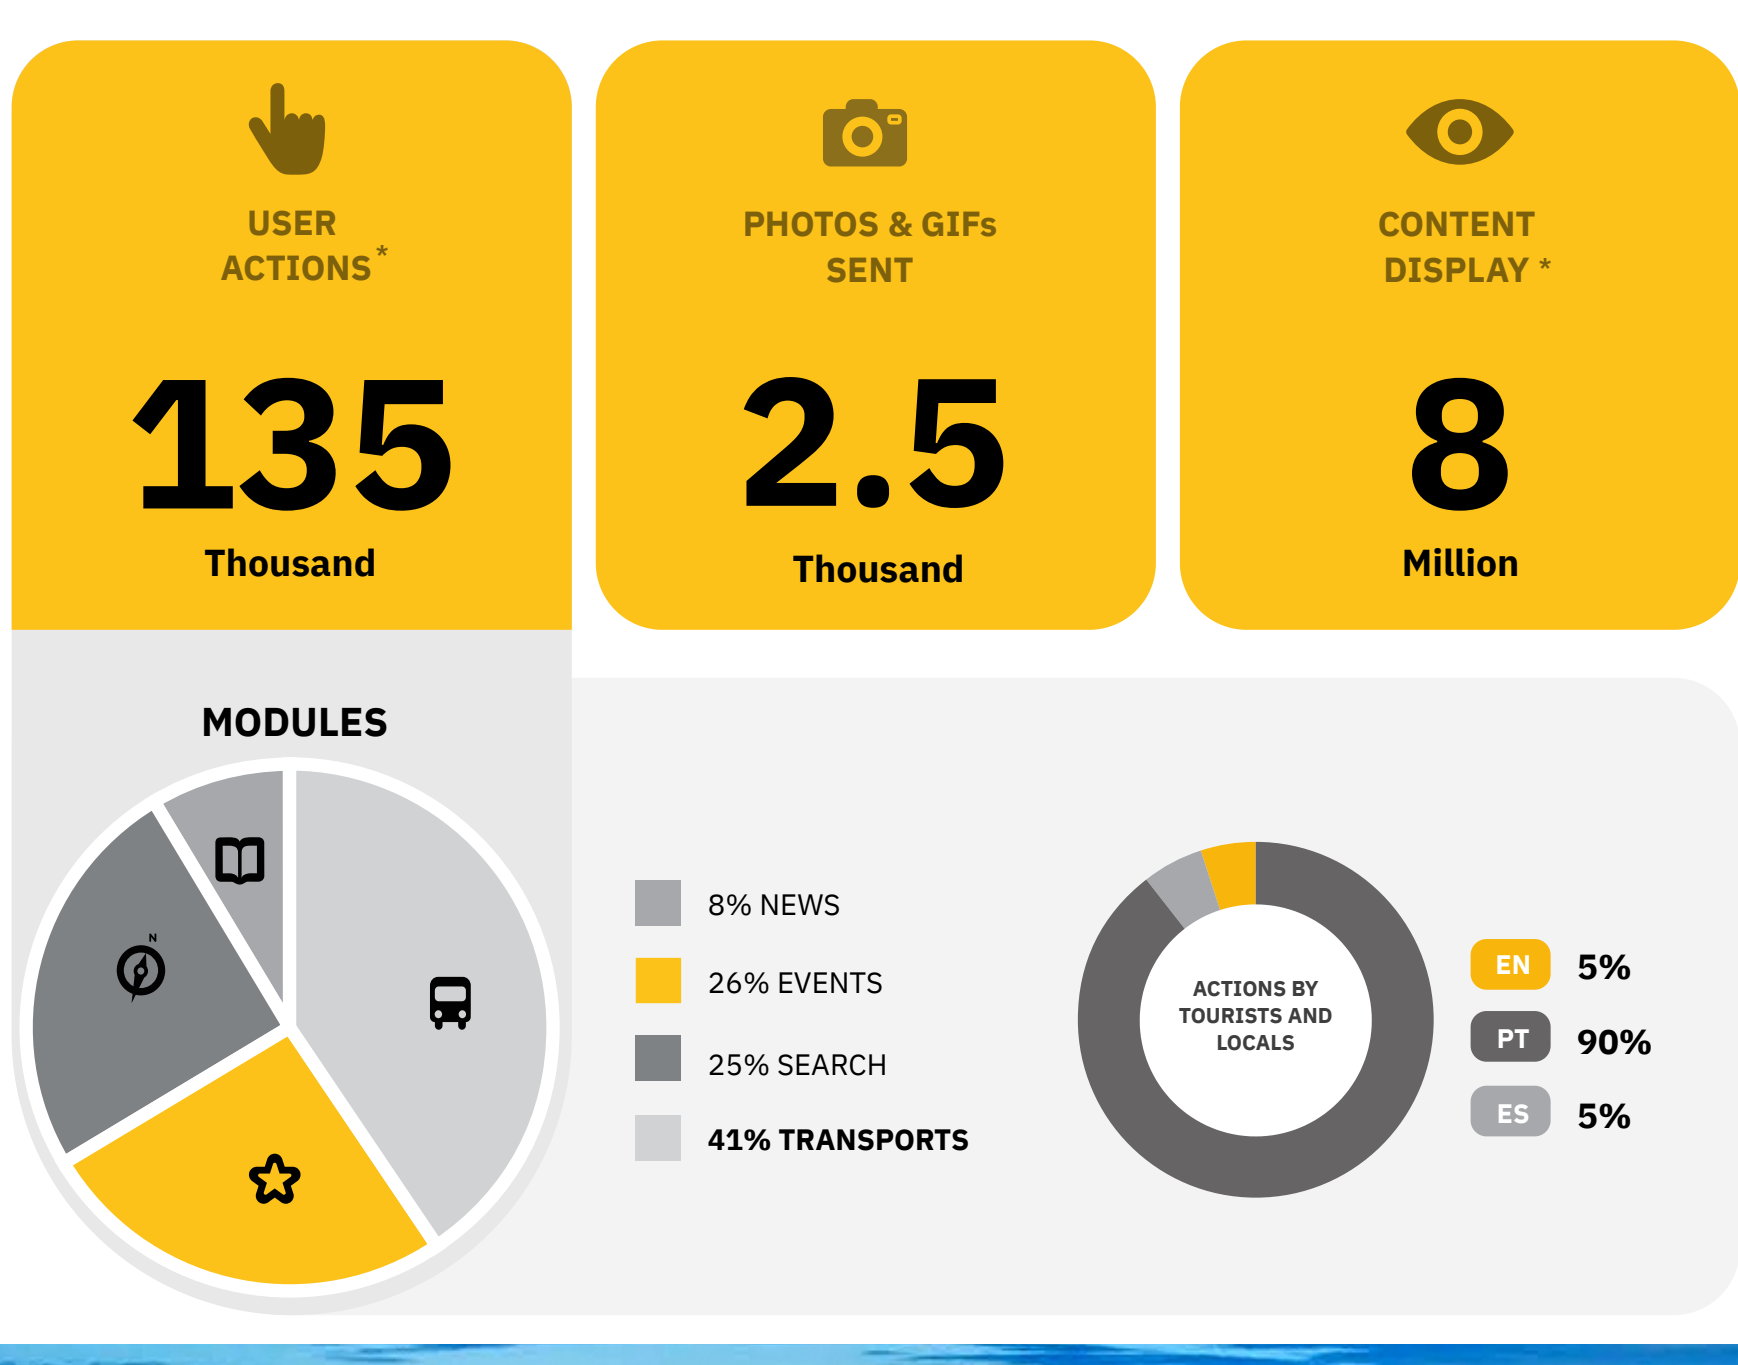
USER ACTIONS*

135

Thousand

PHOTOS & GIFs SENT

2.5

Thousand

CONTENT DISPLAY *

8

Million

MODULES

N

8% NEWS

26% EVENTS

25% SEARCH

41% TRANSPORTS

ACTIONS BY TOURISTS AND LOCALS

EN 5%

PT 90%

ES 5%